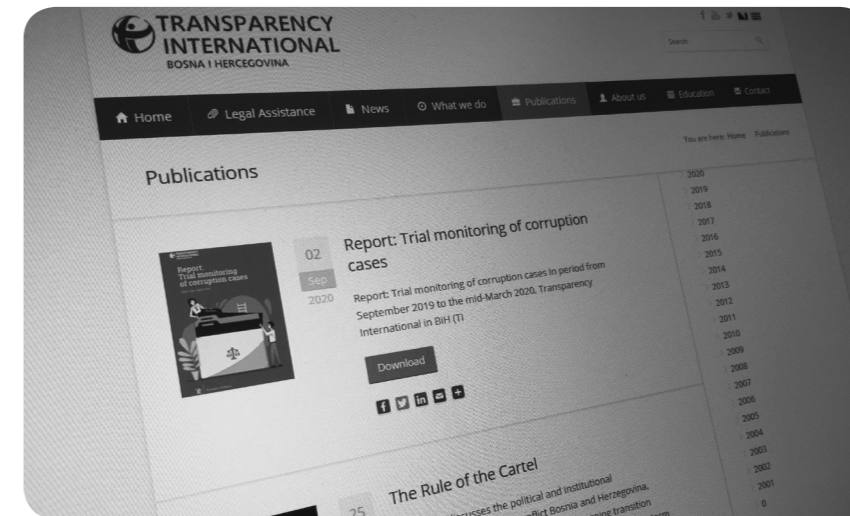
TRANSPARENCY INTERNATIONAL
BOSNA I HERCEGOVINA

Search

Home Legal Assistance News What we do Publications About us Education Contact

You are here: Home Publications

Publications

Report: Trial monitoring of corruption cases

02
Sep
2020

Report: Trial monitoring of corruption cases

Report: Trial monitoring of corruption cases in period from September 2019 to the mid-March 2020, Transparency International in BiH (TI

Download

2020
2019
2018
2017
2016
2015
2014
2013
2012
2011
2010
2009
2008
2007
2006
2005
2004
2003
2002
2001
0

25

The Rule of the Cartel

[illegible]cusses the political and institutional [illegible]flict Bosnia and Herzegovina, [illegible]ing transition